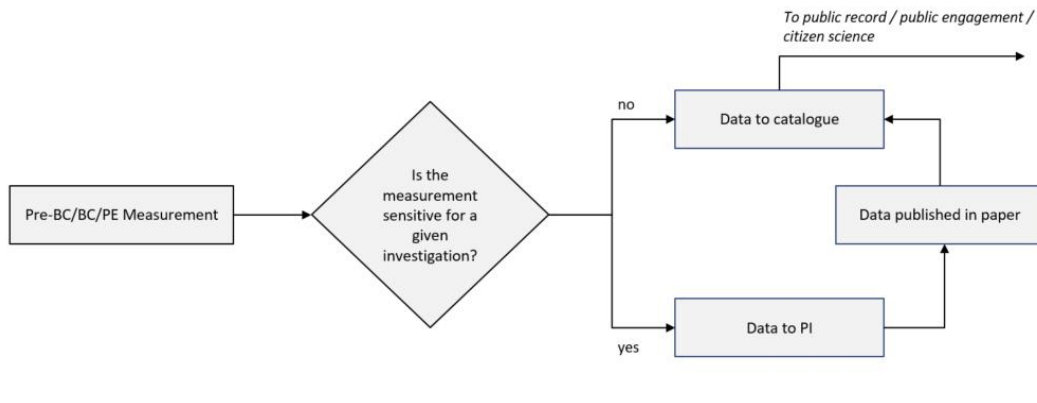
To public record / public engagement / citizen science

Pre-BC/BC/PE Measurement

Is the measurement sensitive for a given investigation?

no

Data to catalogue

Data published in paper

yes

Data to PI